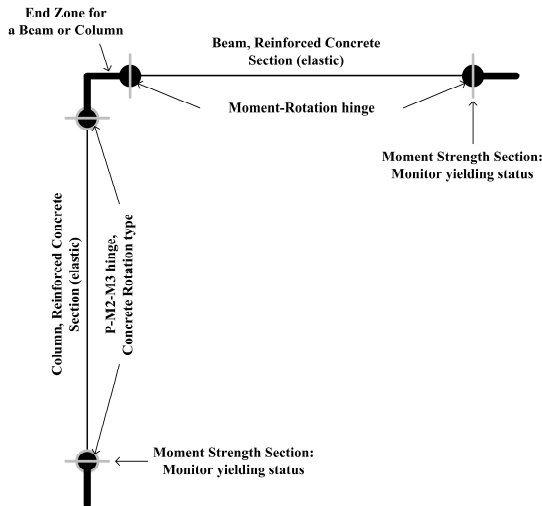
End Zone for a Beam or Column

Beam, Reinforced Concrete Section (elastic)

Moment-Rotation hinge

Moment Strength Section: Monitor yielding status

Column, Reinforced Concrete Section (elastic)

P-M2-M3 hinge, Concrete Rotation type

Moment Strength Section: Monitor yielding status